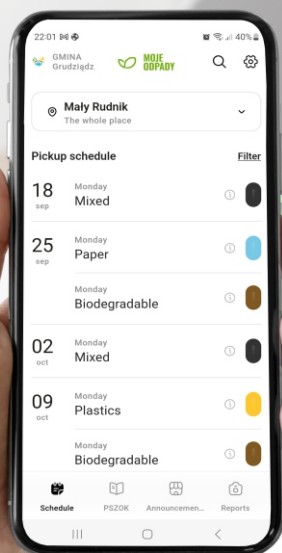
22:01 40%

GMINA Grudziądz

MOJE ODPADY

Mały Rudnik
The whole place

Pickup schedule
Filter

18
sep
Monday
Mixed

25
sep
Monday
Paper

Monday
Biodegradable

02
oct
Monday
Mixed

09
oct
Monday
Plastics

Monday
Biodegradable

Schedule
PSZOK
Announcemen...
Reports